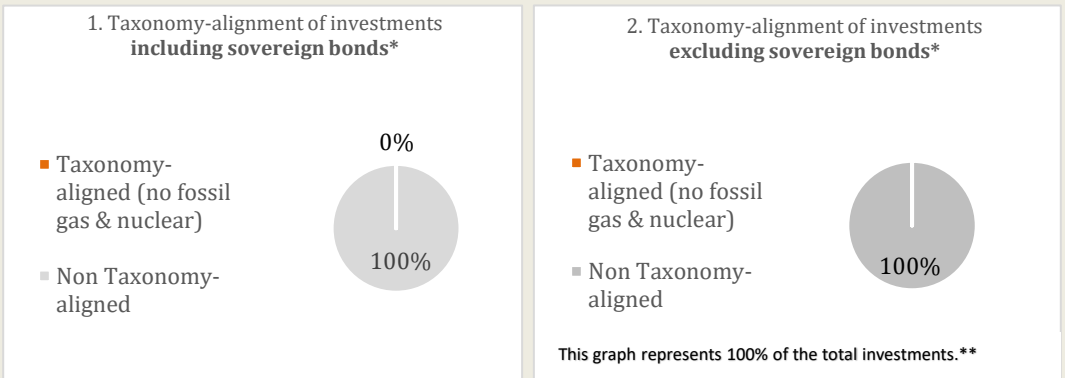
1. Taxonomy-alignment of investments **including sovereign bonds***

Taxonomy-aligned (no fossil gas & nuclear)

Non Taxonomy-aligned

0%

100%

2. Taxonomy-alignment of investments **excluding sovereign bonds***

Taxonomy-aligned (no fossil gas & nuclear)

Non Taxonomy-aligned

100%

This graph represents 100% of the total investments.**